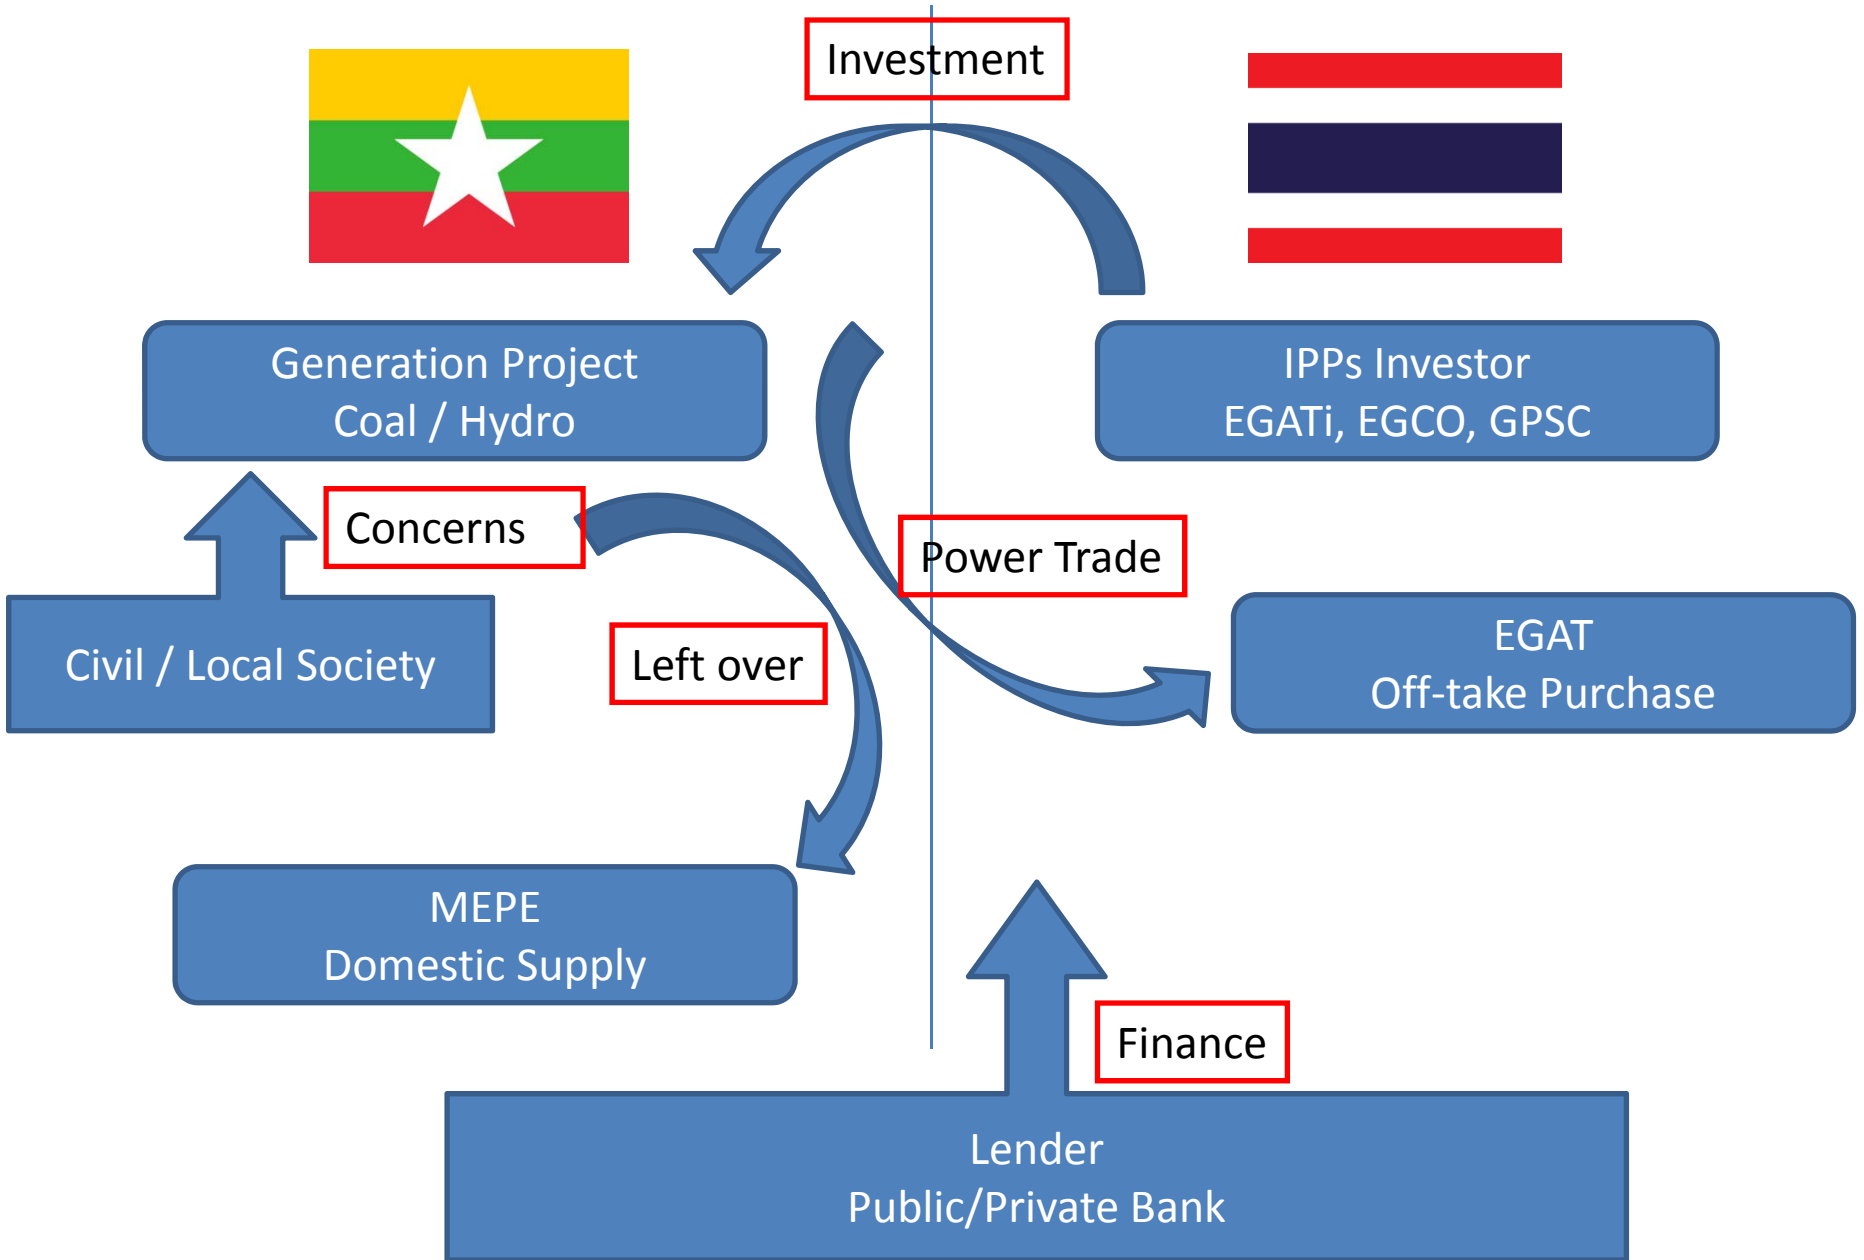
Investment

Generation Project
Coal / Hydro

IPPs Investor
EGATi, EGCO, GPSC

Concerns

Civil / Local Society

Power Trade

Left over

EGAT
Off-take Purchase

MEPE
Domestic Supply

Finance

Lender
Public/Private Bank